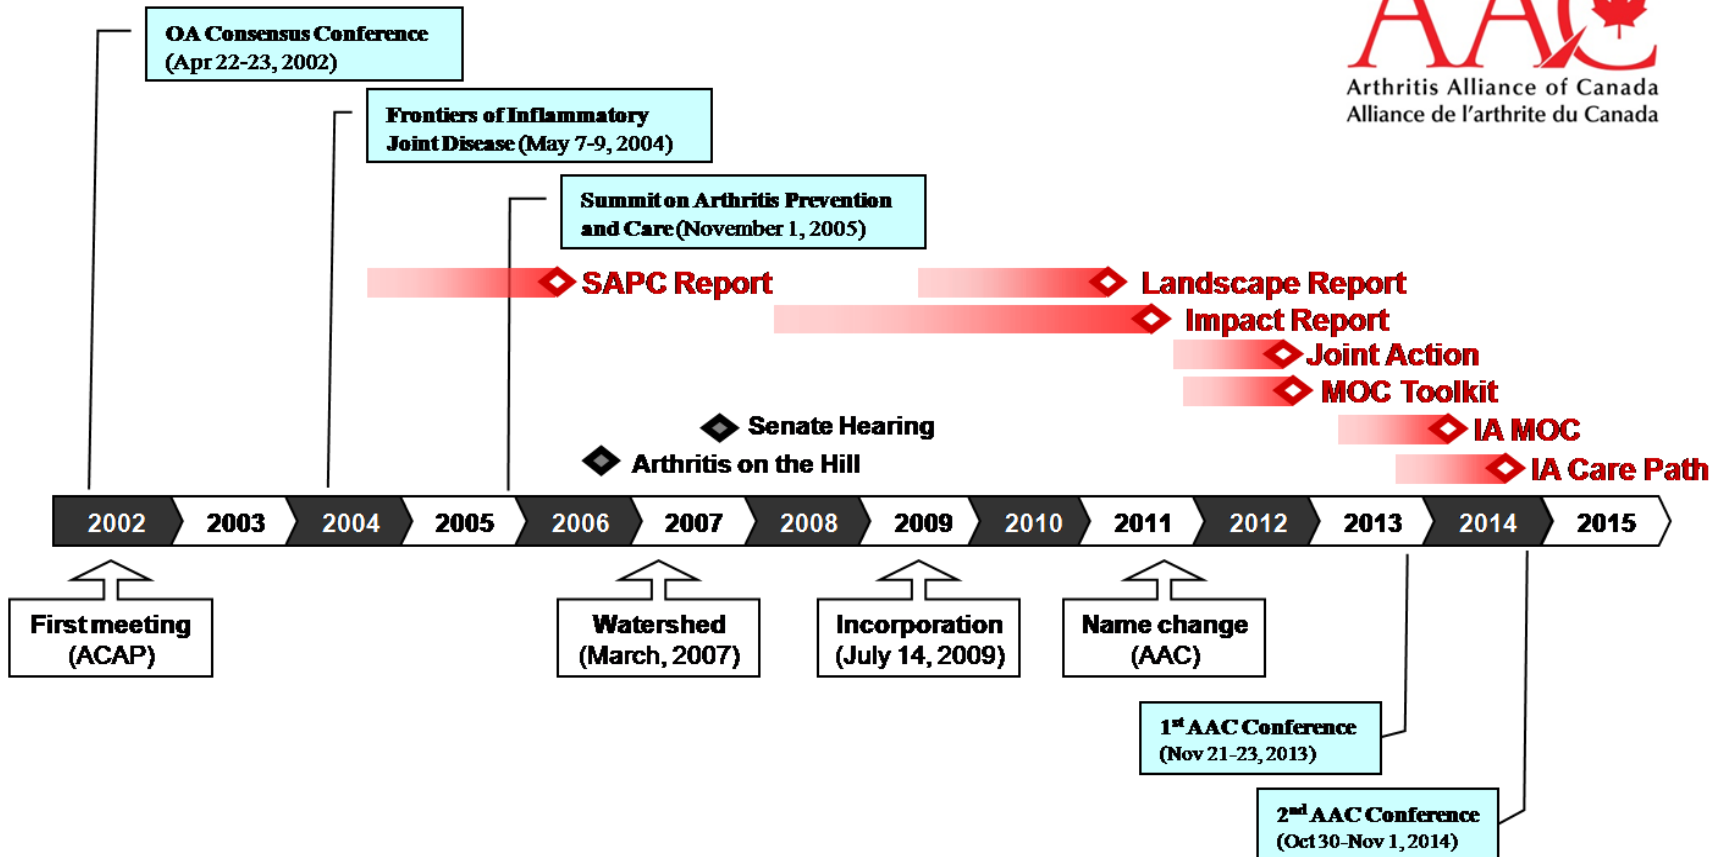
AAC
Arthritis Alliance of Canada
Alliance de l'arthrite du Canada

OA Consensus Conference (Apr 22-23, 2002)

Frontiers of Inflammatory Joint Disease (May 7-9, 2004)

Summit on Arthritis Prevention and Care (November 1, 2005)

SAPC Report

Landscape Report

Impact Report

Joint Action

MOC Toolkit

Senate Hearing

IA MOC

Arthritis on the Hill

IA Care Path

| 2002 | 2003 | 2004 | 2005 | 2006 | 2007 | 2008 | 2009 | 2010 | 2011 | 2012 | 2013 | 2014 | 2015 |
|---|---|---|---|---|---|---|---|---|---|---|---|---|---|

First meeting (ACAP)

Watershed (March, 2007)

Incorporation (July 14, 2009)

Name change (AAC)

$1^{st}$ AAC Conference (Nov 21-23, 2013)

$2^{nd}$ AAC Conference (Oct 30-Nov 1, 2014)